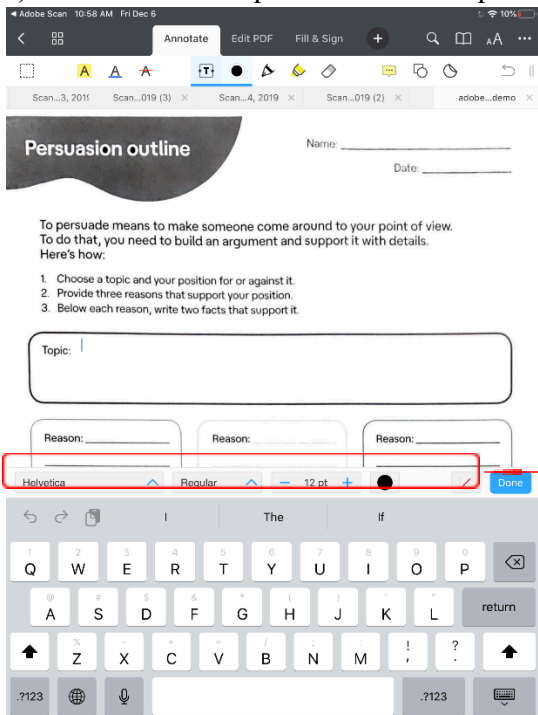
◀ Adobe Scan 10:58 AM Fri Dec 6
10%

Annotate Edit PDF Fill & Sign + ···

A A A

Scan...3, 2019 Scan...019 (3) × Scan...4, 2019 × Scan...019 (2) × adobe...demo ×

Persuasion outline

Name: ___________________

Date: ___________

To persuade means to make someone come around to your point of view. To do that, you need to build an argument and support it with details. Here's how:

1. Choose a topic and your position for or against it.
2. Provide three reasons that support your position.
3. Below each reason, write two facts that support it.

Topic:

Reason: ___________ Reason: ___________ Reason: ___________

Helvetica Regular − 12 pt + Done

I The If

1 Q 2 W 3 E 4 R 5 T 6 Y 7 U 8 I 9 O 0 P

@ A # S $ D & F * G ( H ) J ' K " L return

% Z - X + C = V / B ; N : M ! , ? .

.?123 .?123